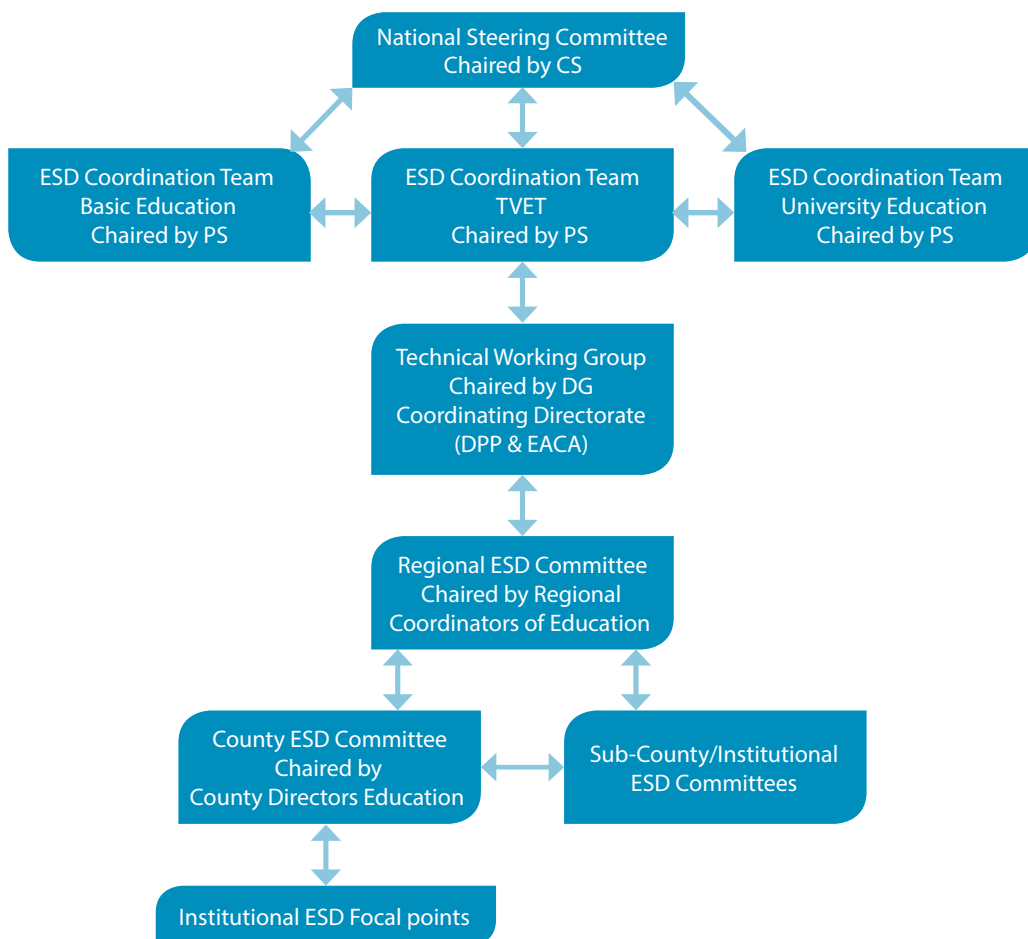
National Steering Committee
Chaired by CS

ESD Coordination Team
Basic Education
Chaired by PS

ESD Coordination Team
TVET
Chaired by PS

ESD Coordination Team
University Education
Chaired by PS

Technical Working Group
Chaired by DG
Coordinating Directorate
(DPP & EACA)

Regional ESD Committee
Chaired by Regional
Coordinators of Education

County ESD Committee
Chaired by
County Directors Education

Sub-County/Institutional
ESD Committees

Institutional ESD Focal points